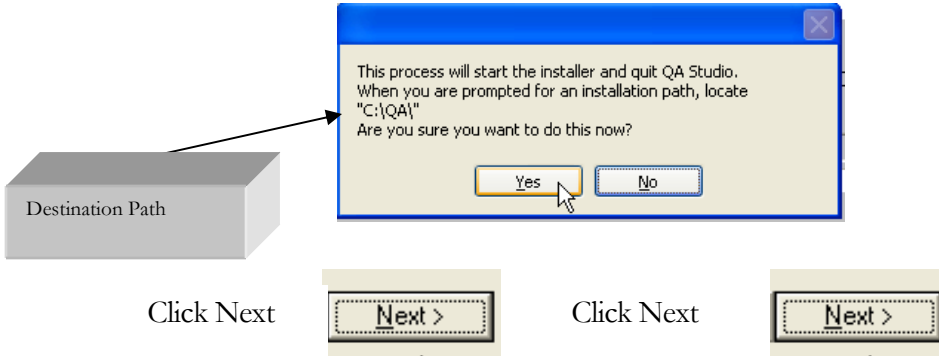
This process will start the installer and quit QA Studio.
When you are prompted for an installation path, locate "C:\QA\"
Are you sure you want to do this now?

Yes No

Destination Path

Click Next Next >

Click Next Next >